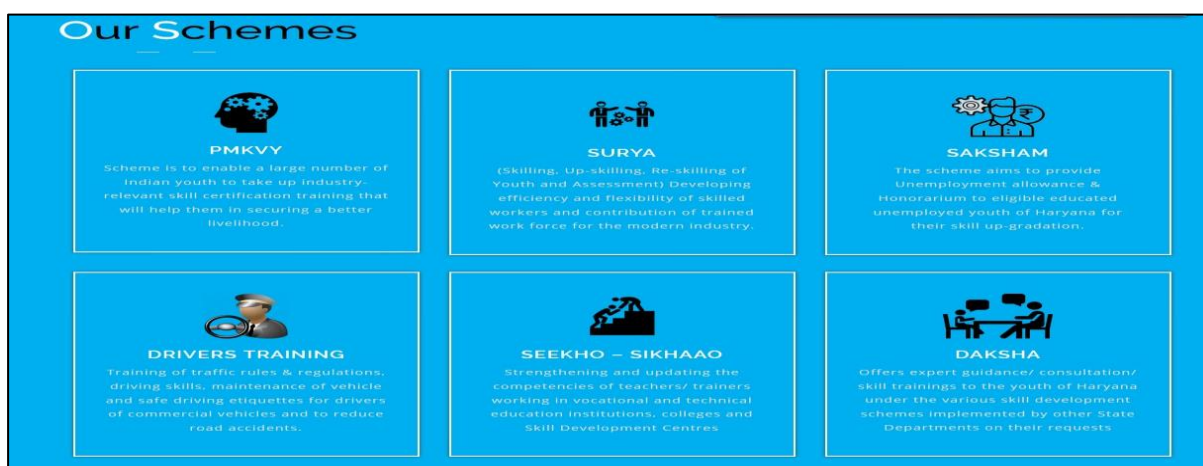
Our Schemes

PMKVY

Scheme is to enable a large number of Indian youth to take up industry-relevant skill certification training that will help them in securing a better livelihood.

SURYA

(Skilling, Up-skilling, Re-skilling of Youth and Assessment) Developing efficiency and flexibility of skilled workers and contribution of trained work force for the modern industry.

SAKSHAM

The scheme aims to provide Unemployment allowance & Honorarium to eligible educated unemployed youth of Haryana for their skill up-gradation.

DRIVERS TRAINING

Training of traffic rules & regulations, driving skills, maintenance of vehicle and safe driving etiquettes for drivers of commercial vehicles and to reduce road accidents.

SEEKHO – SIKHAAO

Strengthening and updating the competencies of teachers/ trainers working in vocational and technical education institutions, colleges and Skill Development Centres

DAKSHA

Offers expert guidance/ consultation/ skill trainings to the youth of Haryana under the various skill development schemes implemented by other State Departments on their requests